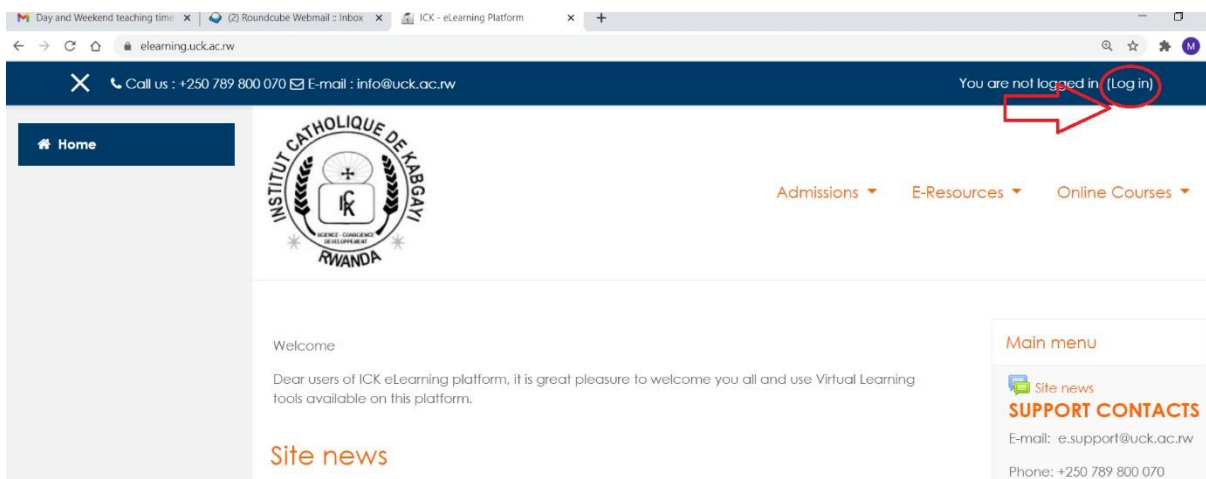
Day and Weekend teaching time ×
(2) Roundcube Webmail :: Inbox ×
ICK - eLearning Platform ×
+
elearning.uck.ac.rw
M

Call us : +250 789 800 070 E-mail : info@uck.ac.rw
You are not logged in. (Log in)

Home

INSTITUT CATHOLIQUE DE KABGAYI
ICK
SCIENCE - CONSCIENCE DEVELOPPEMENT
RWANDA

Admissions
E-Resources
Online Courses

Welcome

Dear users of ICK eLearning platform, it is great pleasure to welcome you all and use Virtual Learning tools available on this platform.

Site news

Main menu

Site news
SUPPORT CONTACTS
E-mail: e.support@uck.ac.rw
Phone: +250 789 800 070